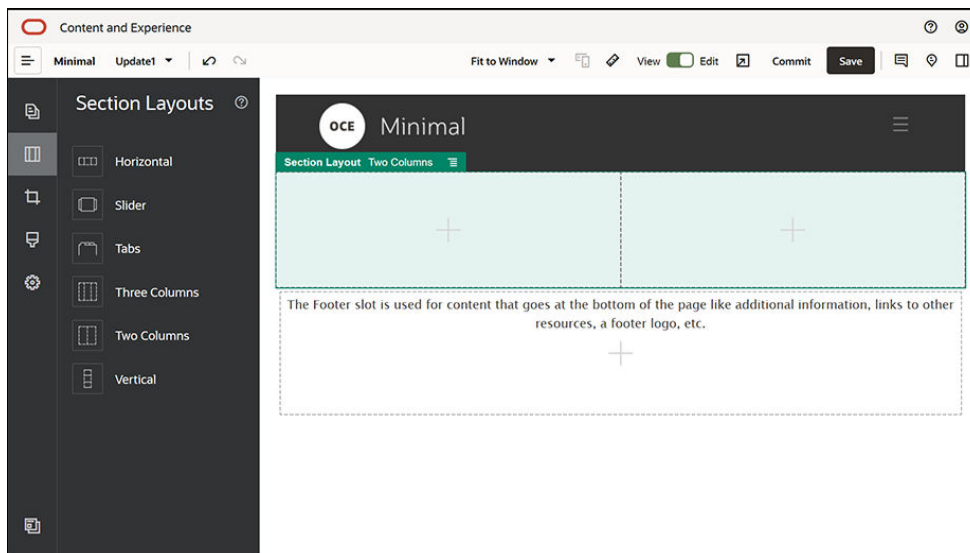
Content and Experience

Minimal Update1

Fit to Window View Edit Commit Save

Section Layouts

Horizontal

Slider

Tabs

Three Columns

Two Columns

Vertical

OCE Minimal

Section Layout Two Columns

The Footer slot is used for content that goes at the bottom of the page like additional information, links to other resources, a footer logo, etc.